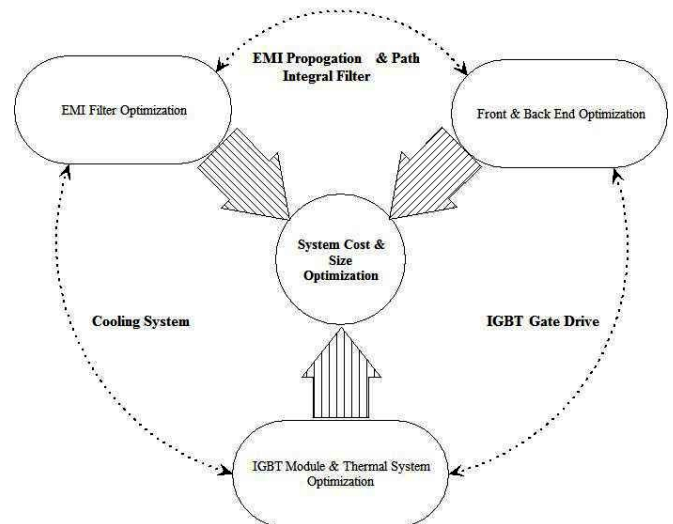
EMI Propogation & Path
Integral Filter

EMI Filter Optimization

Front & Back End Optimization

System Cost & Size Optimization

Cooling System

IGBT Gate Drive

IGBT Module & Thermal System Optimization